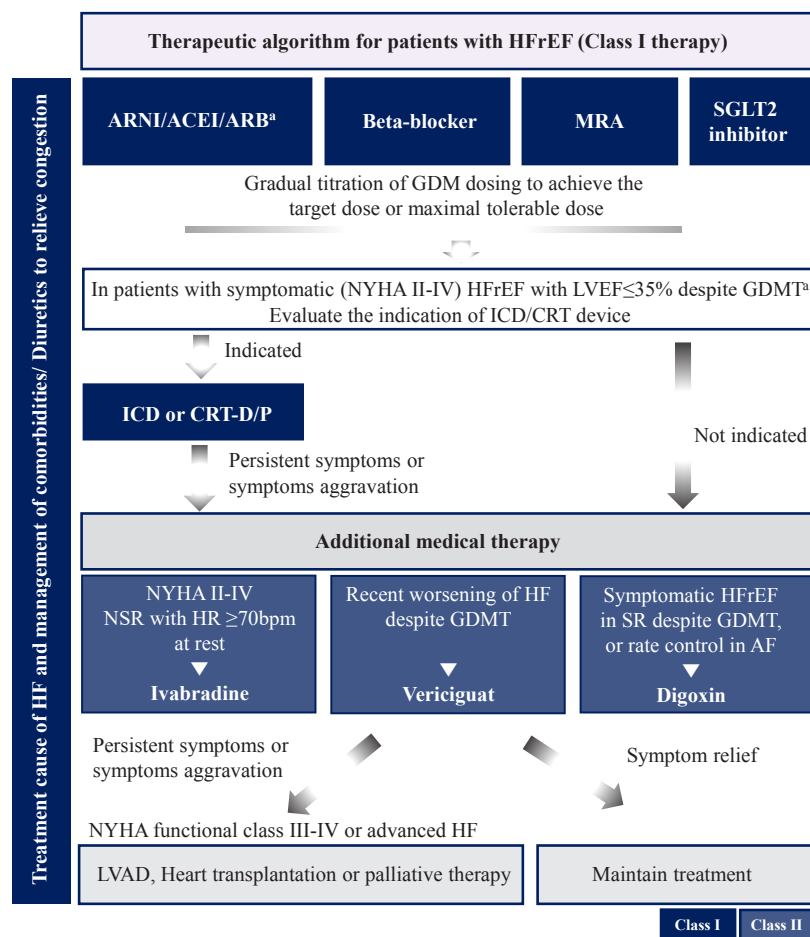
Therapeutic algorithm for patients with HFrEF (Class I therapy)

Treatment cause of HF and management of comorbidities/ Diuretics to relieve congestion

ARNI/ACEI/ARB$^{a}$

Beta-blocker

MRA

SGLT2 inhibitor

Gradual titration of GDM dosing to achieve the target dose or maximal tolerable dose

In patients with symptomatic (NYHA II-IV) HFrEF with LVEF≤35% despite GDMT$^{a}$ Evaluate the indication of ICD/CRT device

Indicated

ICD or CRT-D/P

Not indicated

Persistent symptoms or symptoms aggravation

Additional medical therapy

NYHA II-IV NSR with HR ≥70bpm at rest

Ivabradine

Recent worsening of HF despite GDMT

Vericiguat

Symptomatic HFrEF in SR despite GDMT, or rate control in AF

Digoxin

Persistent symptoms or symptoms aggravation

Symptom relief

NYHA functional class III-IV or advanced HF

LVAD, Heart transplantation or palliative therapy

Maintain treatment

Class I

Class II